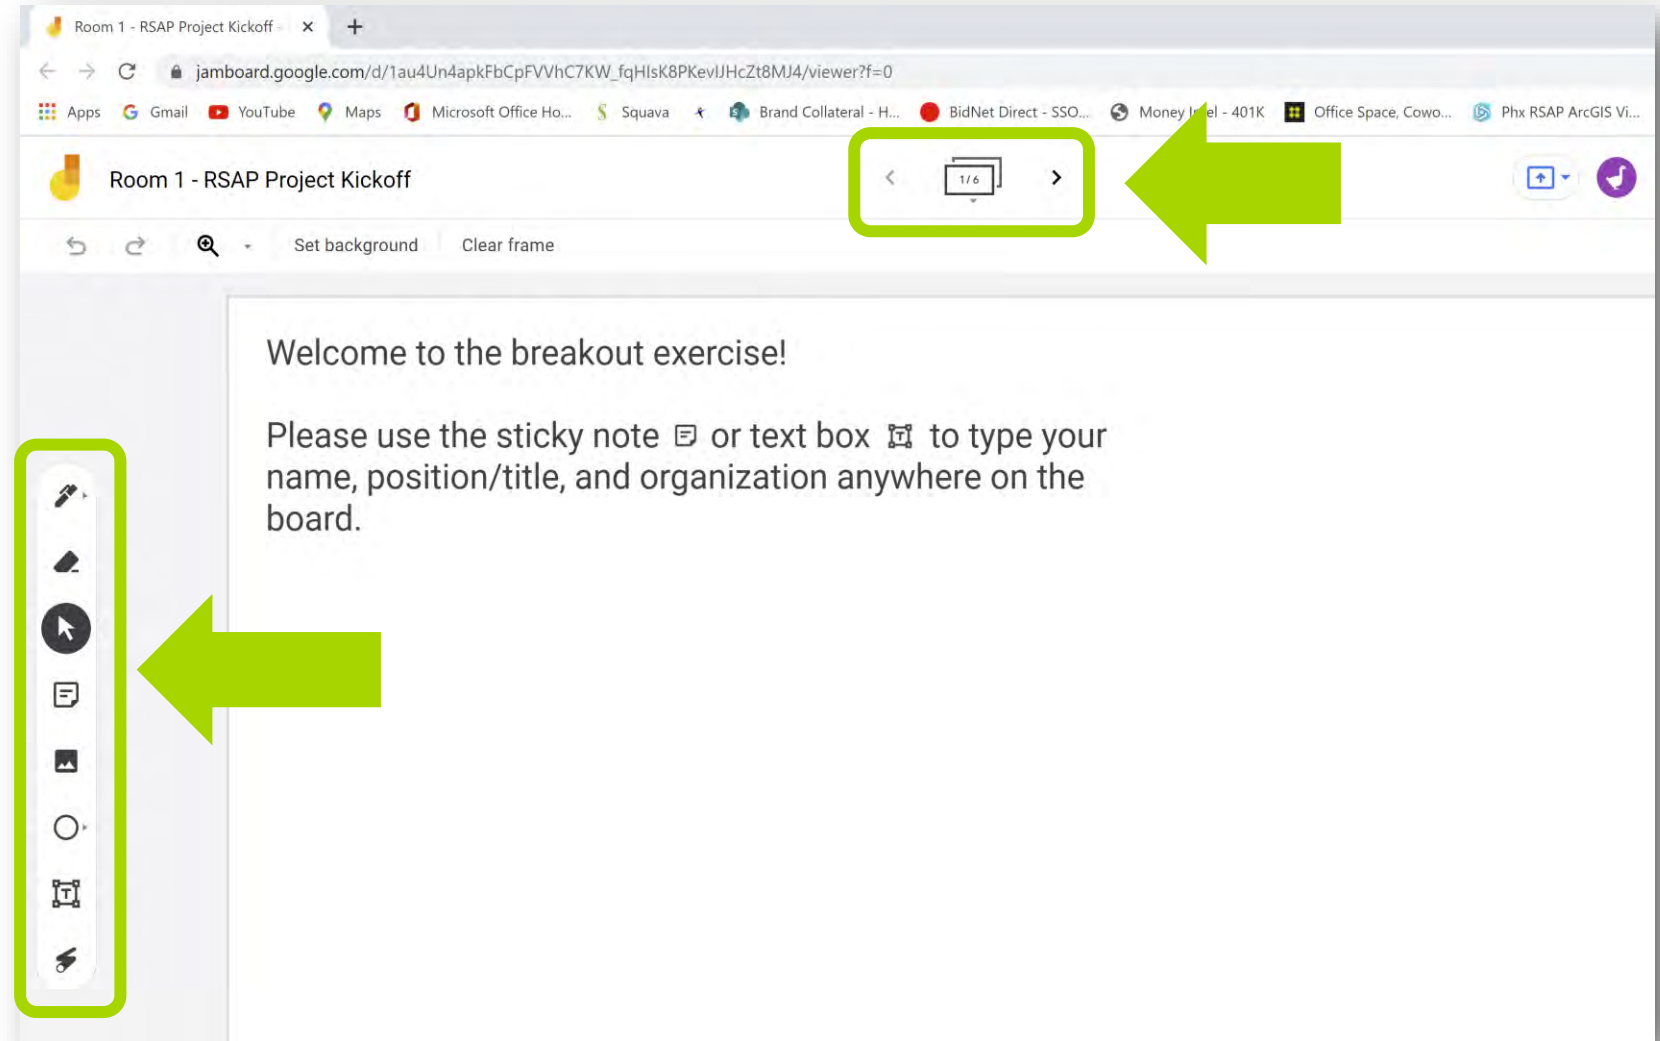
Room 1 - RSAP Project Kickoff ×

jamboard.google.com/d/1au4Un4apkFbCpFVVhC7KW_fqHlsK8PKevlJHcZt8MJ4/viewer?f=0

Apps Gmail YouTube Maps Microsoft Office Ho... Squava Brand Collateral - H... BidNet Direct - SSO... Money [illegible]el - 401K Office Space, Cowo... Phx RSAP ArcGIS Vi...

Room 1 - RSAP Project Kickoff

1 / 6

Set background Clear frame

Welcome to the breakout exercise!

Please use the sticky note or text box to type your name, position/title, and organization anywhere on the board.